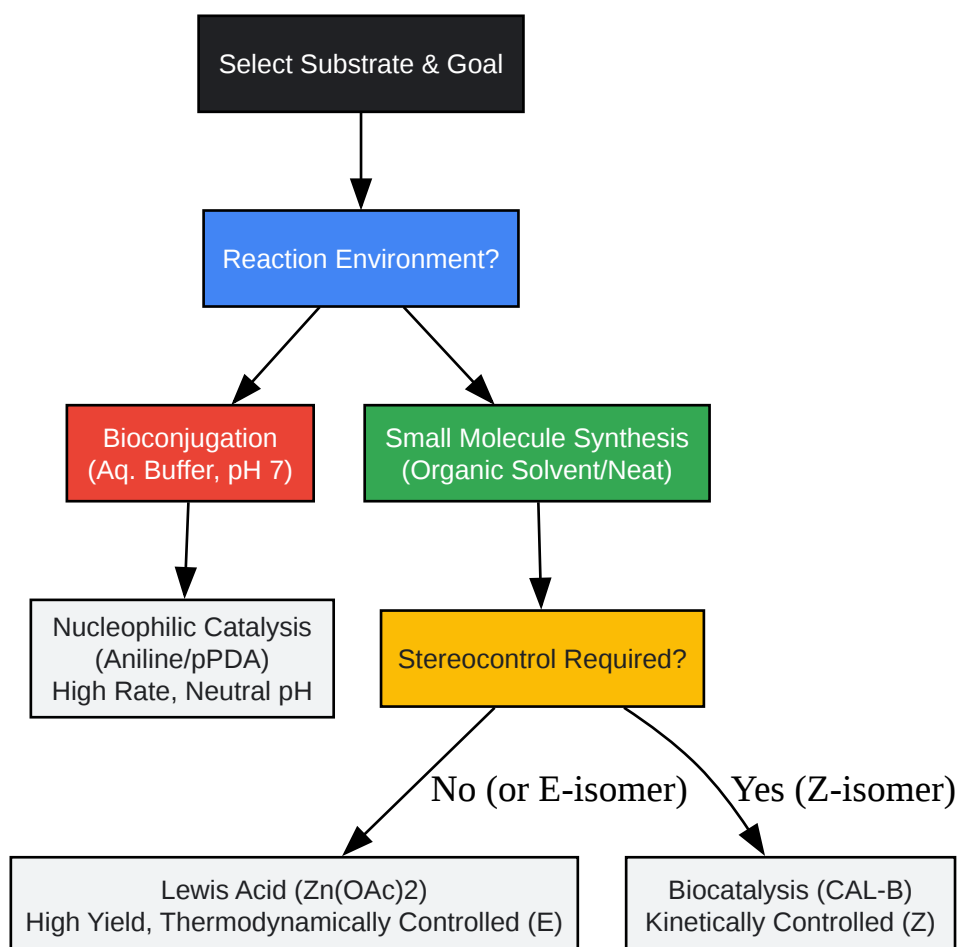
Select Substrate & Goal

Reaction Environment?

Bioconjugation
(Aq. Buffer, pH 7)

Small Molecule Synthesis
(Organic Solvent/Neat)

Nucleophilic Catalysis
(Aniline/pPDA)
High Rate, Neutral pH

Stereocontrol Required?

No (or E-isomer)

Yes (Z-isomer)

Lewis Acid (Zn(OAc)2)
High Yield, Thermodynamically Controlled (E)

Biocatalysis (CAL-B)
Kinetically Controlled (Z)